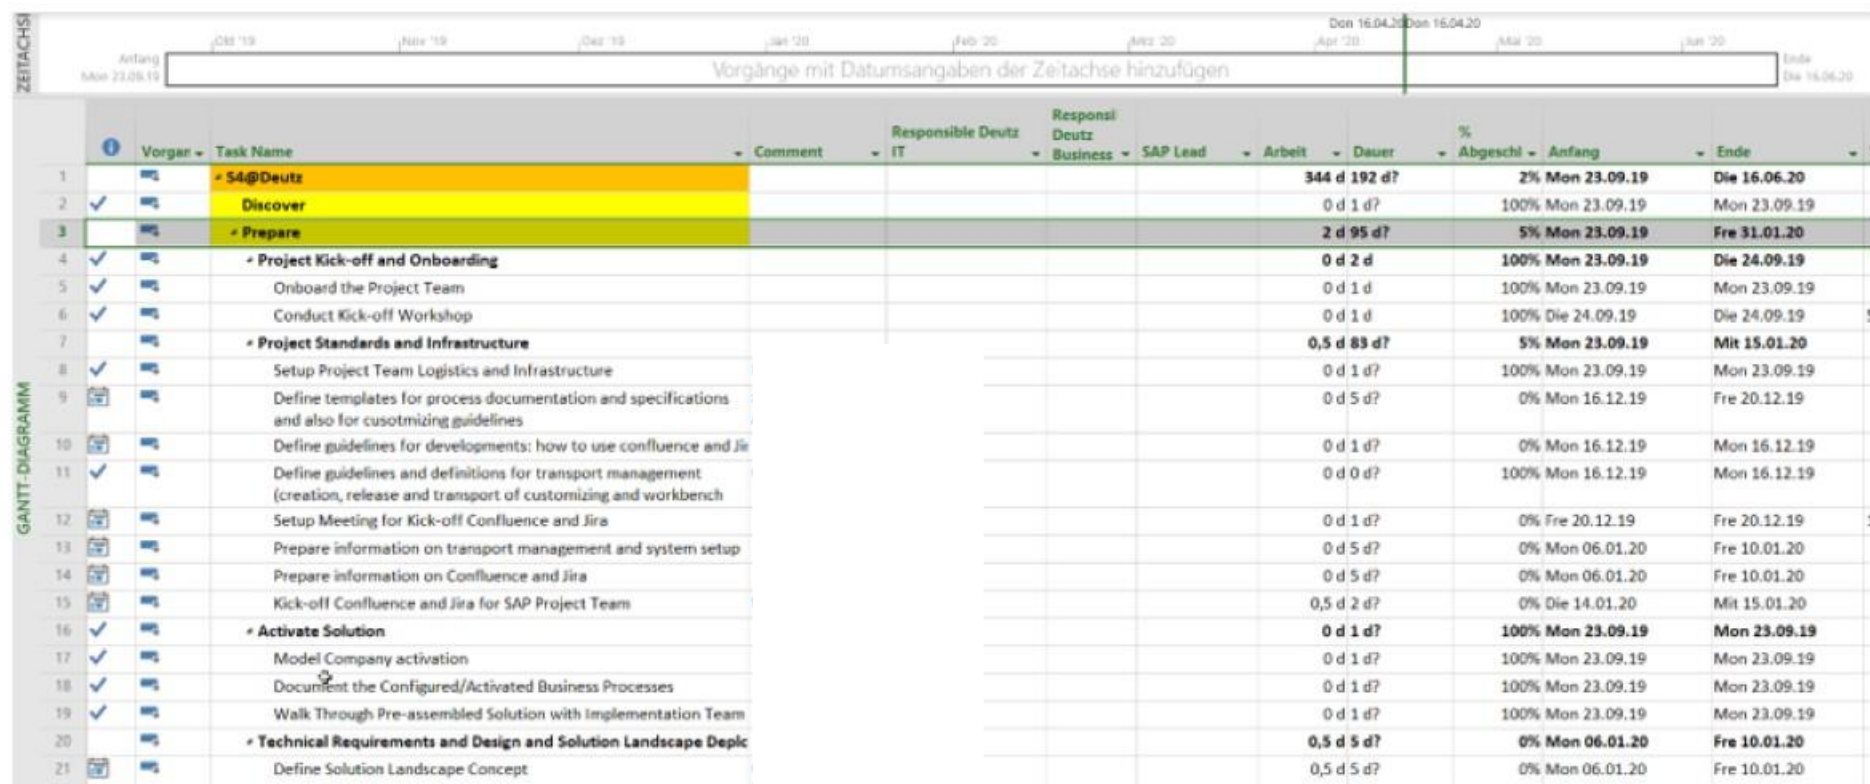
ZEITACHSE

Don 16.04.20 Don 16.04.20

Okt '19 Nov '19 Dez '19 Jan '20 Feb '20 Mrz '20 Apr '20 Mai '20 Jun '20

Anfang Mon 23.09.19

Vorgänge mit Datumsangaben der Zeitachse hinzufügen

Ende Die 16.06.20

GANTT-DIAGRAMM

| | | Vorgar | Task Name | Comment | Responsible Deutz IT | Responsi Deutz Business | SAP Lead | Arbeit | Dauer | % Abgeschl | Anfang | Ende |
|---|---|---|---|---|---|---|---|---|---|---|---|---|
| 1 | | | S4@Deutz | | | | | 344 d | 192 d? | 2% | Mon 23.09.19 | Die 16.06.20 |
| 2 | ✓ | | Discover | | | | | 0 d | 1 d? | 100% | Mon 23.09.19 | Mon 23.09.19 |
| 3 | | | Prepare | | | | | 2 d | 95 d? | 5% | Mon 23.09.19 | Fre 31.01.20 |
| 4 | ✓ | | Project Kick-off and Onboarding | | | | | 0 d | 2 d | 100% | Mon 23.09.19 | Die 24.09.19 |
| 5 | ✓ | | Onboard the Project Team | | | | | 0 d | 1 d | 100% | Mon 23.09.19 | Mon 23.09.19 |
| 6 | ✓ | | Conduct Kick-off Workshop | | | | | 0 d | 1 d | 100% | Die 24.09.19 | Die 24.09.19 |
| 7 | | | Project Standards and Infrastructure | | | | | 0,5 d | 83 d? | 5% | Mon 23.09.19 | Mit 15.01.20 |
| 8 | ✓ | | Setup Project Team Logistics and Infrastructure | | | | | 0 d | 1 d? | 100% | Mon 23.09.19 | Mon 23.09.19 |
| 9 | | | Define templates for process documentation and specifications and also for cusotmizing guidelines | | | | | 0 d | 5 d? | 0% | Mon 16.12.19 | Fre 20.12.19 |
| 10 | | | Define guidelines for developments: how to use confluence and Ji | | | | | 0 d | 1 d? | 0% | Mon 16.12.19 | Mon 16.12.19 |
| 11 | ✓ | | Define guidelines and definitions for transport management (creation, release and transport of customizing and workbench | | | | | 0 d | 0 d? | 100% | Mon 16.12.19 | Mon 16.12.19 |
| 12 | | | Setup Meeting for Kick-off Confluence and Jira | | | | | 0 d | 1 d? | 0% | Fre 20.12.19 | Fre 20.12.19 |
| 13 | | | Prepare information on transport management and system setup | | | | | 0 d | 5 d? | 0% | Mon 06.01.20 | Fre 10.01.20 |
| 14 | | | Prepare information on Confluence and Jira | | | | | 0 d | 5 d? | 0% | Mon 06.01.20 | Fre 10.01.20 |
| 15 | | | Kick-off Confluence and Jira for SAP Project Team | | | | | 0,5 d | 2 d? | 0% | Die 14.01.20 | Mit 15.01.20 |
| 16 | ✓ | | Activate Solution | | | | | 0 d | 1 d? | 100% | Mon 23.09.19 | Mon 23.09.19 |
| 17 | ✓ | | Model Company activation | | | | | 0 d | 1 d? | 100% | Mon 23.09.19 | Mon 23.09.19 |
| 18 | ✓ | | Document the Configured/Activated Business Processes | | | | | 0 d | 1 d? | 100% | Mon 23.09.19 | Mon 23.09.19 |
| 19 | ✓ | | Walk Through Pre-assembled Solution with Implementation Team | | | | | 0 d | 1 d? | 100% | Mon 23.09.19 | Mon 23.09.19 |
| 20 | | | Technical Requirements and Design and Solution Landscape Deplc | | | | | 0,5 d | 5 d? | 0% | Mon 06.01.20 | Fre 10.01.20 |
| 21 | | | Define Solution Landscape Concept | | | | | 0,5 d | 5 d? | 0% | Mon 06.01.20 | Fre 10.01.20 |